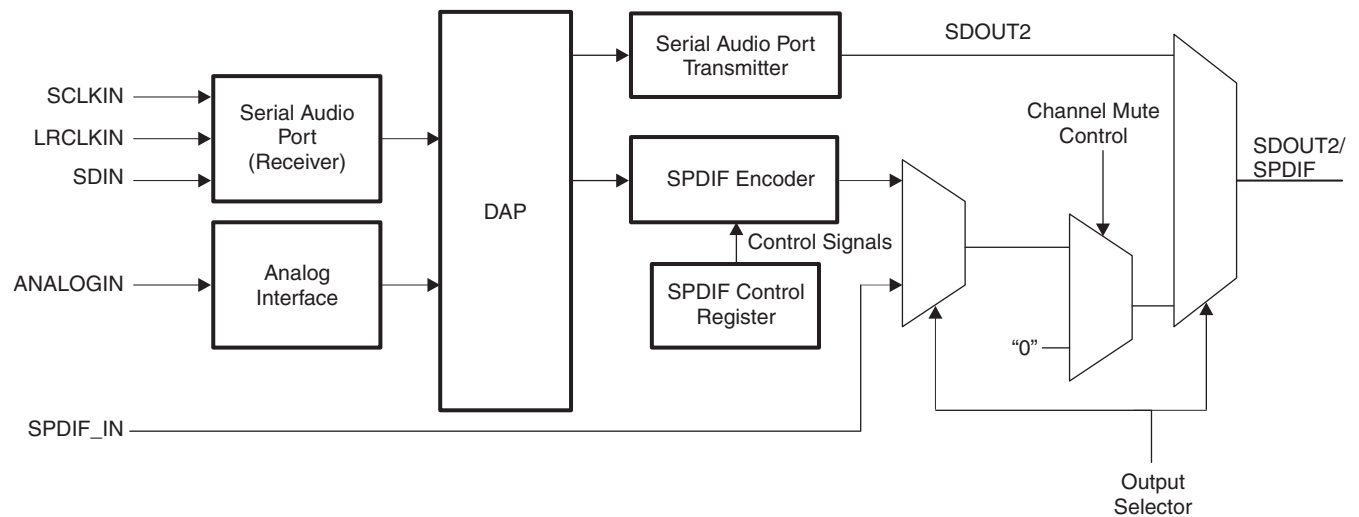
SCLKIN
LRCLKIN
SDIN

Serial Audio Port (Receiver)

ANALOGIN

Analog Interface

DAP

Serial Audio Port Transmitter

SDOUT2

SPDIF Encoder

Control Signals

SPDIF Control Register

Channel Mute Control

SDOUT2/ SPDIF

"0"

SPDIF_IN

Output Selector